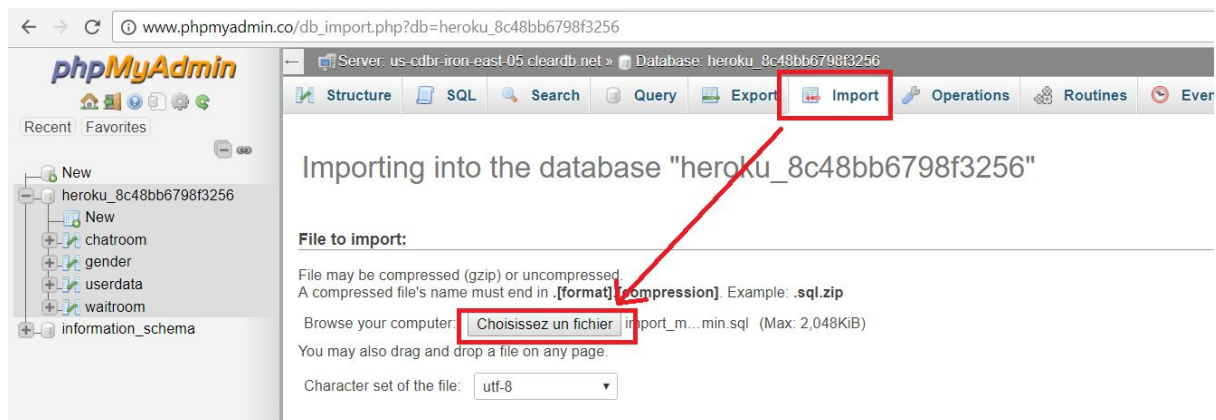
www.phpmyadmin.co/db_import.php?db=heroku_8c48bb6798f3256

phpMyAdmin

Recent Favorites

New
heroku_8c48bb6798f3256
New
chatroom
gender
userdata
waitroom
information_schema

Server: us-cdbr-iron-east-05.cleardb.net » Database: heroku_8c48bb6798f3256

Structure SQL Search Query Export Import Operations Routines Even

Importing into the database "heroku_8c48bb6798f3256"

File to import:

File may be compressed (gzip) or uncompressed.
A compressed file's name must end in .[format].[compression]. Example: .sql.zip

Browse your computer: Choisissez un fichier import_m...min.sql (Max: 2,048KiB)

You may also drag and drop a file on any page.

Character set of the file: utf-8